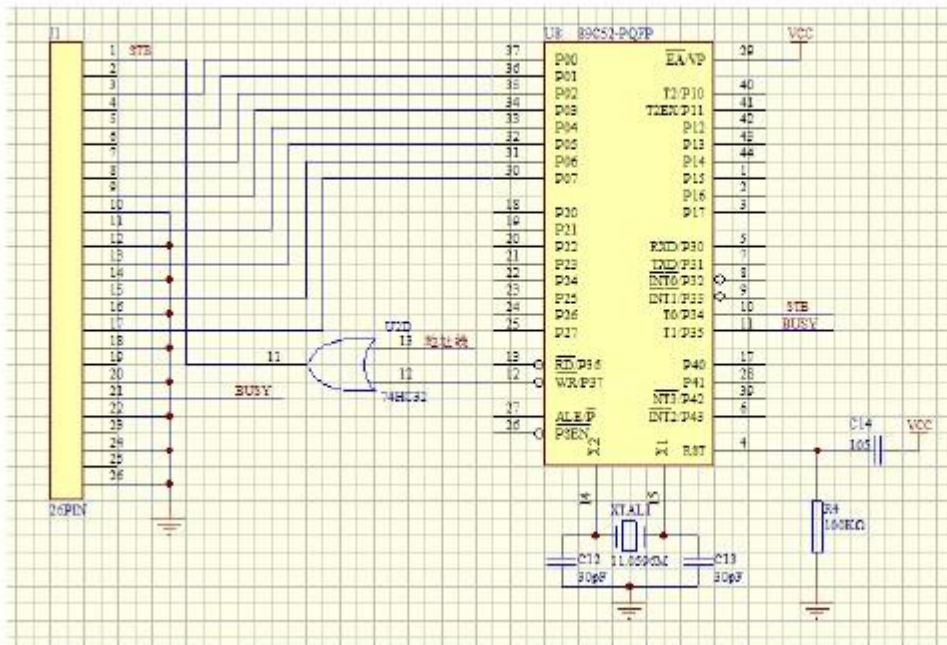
J1

1 STB
2
3
4
5
6
7
8
9
10
11
12
13
14
15
16
17
18
19
20
21 BUSY
22
23
24
25
26

26PIN

U8 89C52-PQFP

37 P00
36 P01
35 P02
34 P03
33 P04
32 P05
31 P06
30 P07
18 P20
19 P21
20 P22
21 P23
22 P24
23 P25
24 P26
25 P27
13 $\overline{RD}$/P36
12 WR/P37
27 ALE/$\overline{P}$
26 PSEN
X2
X1

$\overline{EA}$/VP 29
T2/P10 40
T2EX/P11 41
P12 42
P13 43
P14 44
P15 1
P16 2
P17 3
RXD/P30 5
$\overline{TXD}$/P31 7
$\overline{INT0}$/P32 8
INT1/P33 9
T0/P34 10 STB
T1/P35 11 BUSY
P40 17
P41 28
$\overline{NT3}$/P42 39
$\overline{INT2}$/P43 6
RST 4

VCC

U2D
11
13 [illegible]
12
74HC32

14
15
XTAL1
11.0592M
C12 30pF
C13 30pF

C14 105
VCC
R4 100KΩ